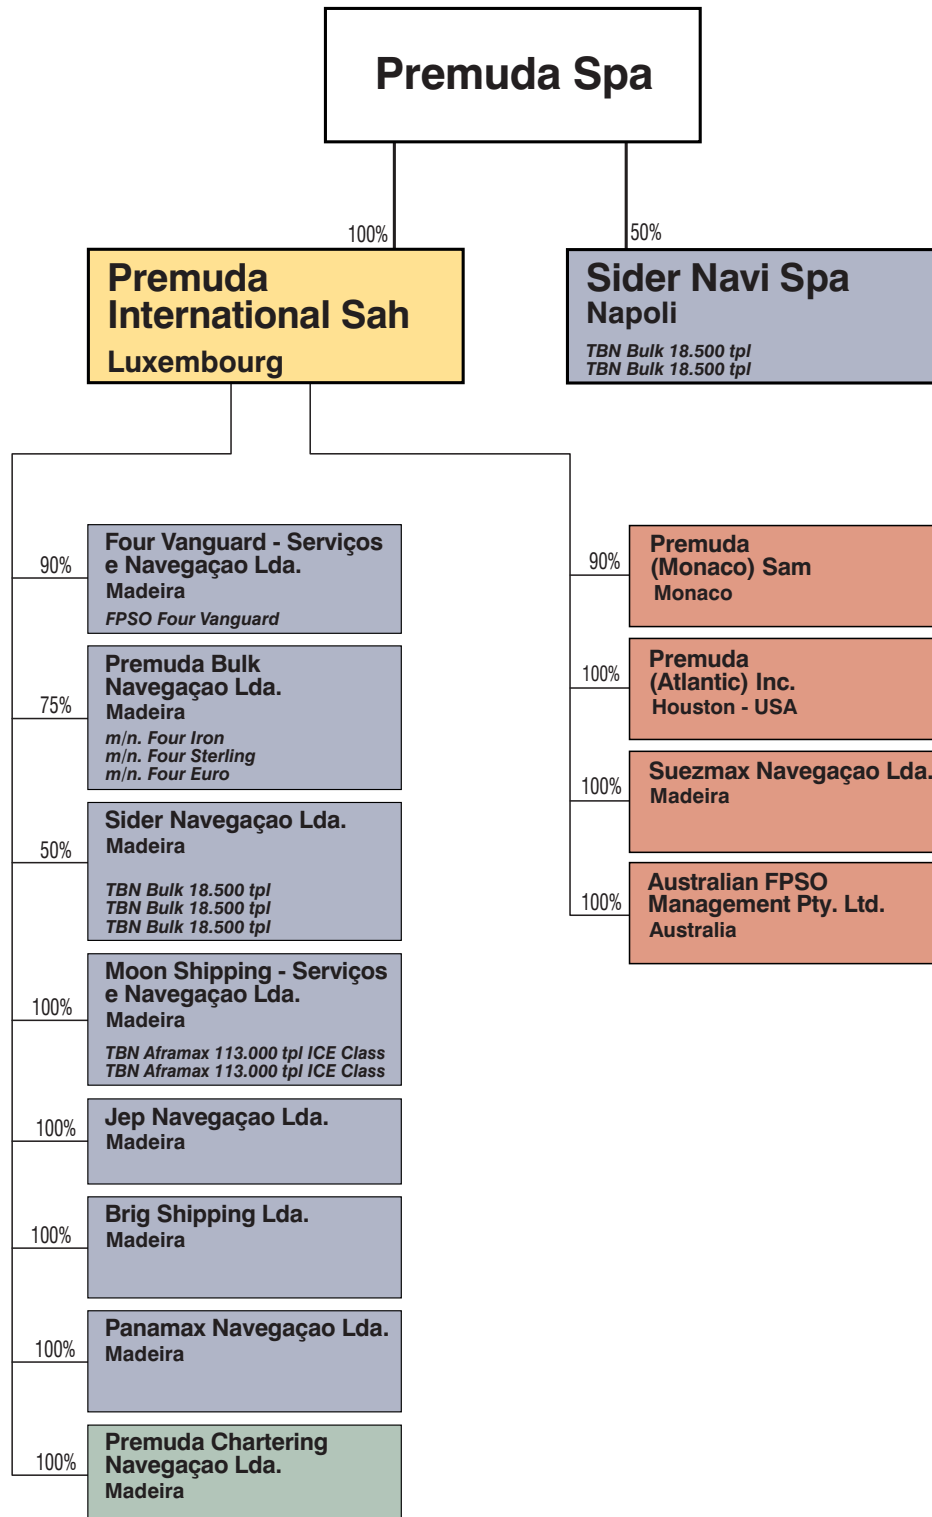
Premuda Spa

100%

Premuda International Sah
Luxembourg

50%

Sider Navi Spa
Napoli
TBN Bulk 18.500 tpl
TBN Bulk 18.500 tpl

90%
Four Vanguard - Serviços e Navegaçao Lda.
Madeira
FPSO Four Vanguard

75%
Premuda Bulk Navegaçao Lda.
Madeira
m/n. Four Iron
m/n. Four Sterling
m/n. Four Euro

50%
Sider Navegaçao Lda.
Madeira
TBN Bulk 18.500 tpl
TBN Bulk 18.500 tpl
TBN Bulk 18.500 tpl

100%
Moon Shipping - Serviços e Navegaçao Lda.
Madeira
TBN Aframax 113.000 tpl ICE Class
TBN Aframax 113.000 tpl ICE Class

100%
Jep Navegaçao Lda.
Madeira

100%
Brig Shipping Lda.
Madeira

100%
Panamax Navegaçao Lda.
Madeira

100%
Premuda Chartering Navegaçao Lda.
Madeira

90%
Premuda (Monaco) Sam
Monaco

100%
Premuda (Atlantic) Inc.
Houston - USA

100%
Suezmax Navegaçao Lda.
Madeira

100%
Australian FPSO Management Pty. Ltd.
Australia